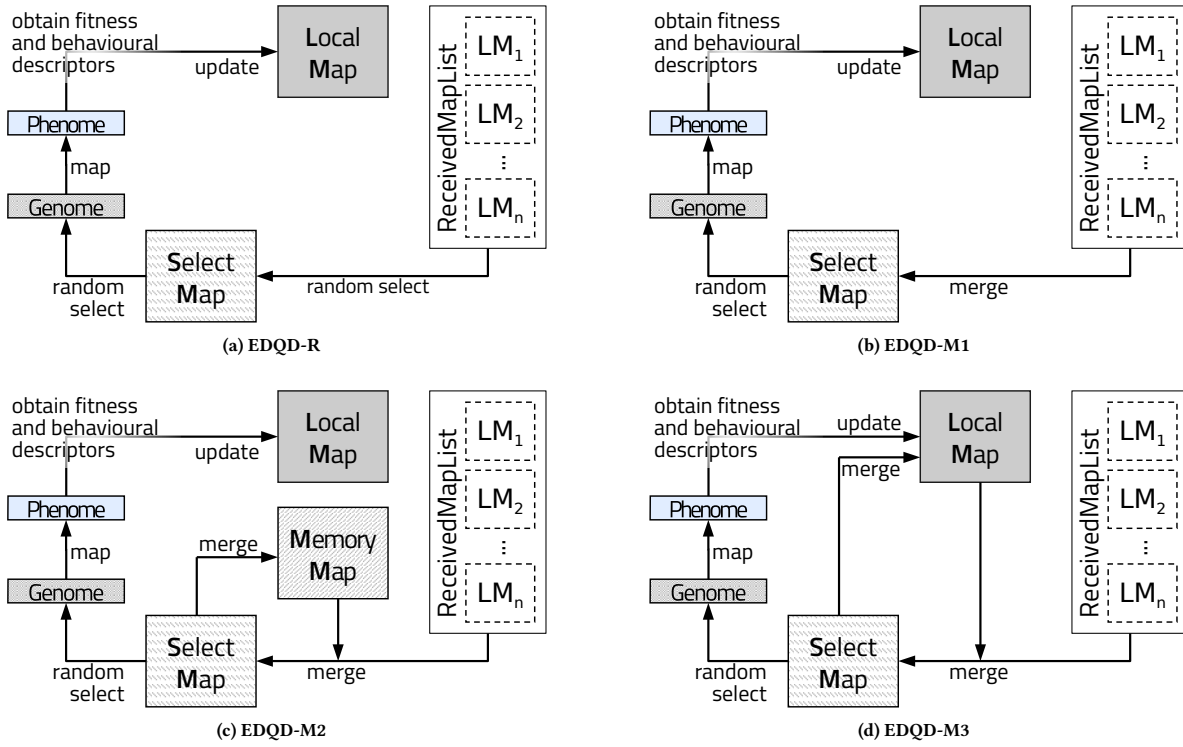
obtain fitness and behavioural descriptors

update

Local Map

ReceivedMapList

$LM_1$

$LM_2$

⋮

$LM_n$

Phenome

map

Genome

random select

Select Map

random select

(a) EDQD-R

obtain fitness and behavioural descriptors

update

Local Map

ReceivedMapList

$LM_1$

$LM_2$

⋮

$LM_n$

Phenome

map

Genome

random select

Select Map

merge

(b) EDQD-M1

obtain fitness and behavioural descriptors

update

Local Map

ReceivedMapList

$LM_1$

$LM_2$

⋮

$LM_n$

Phenome

map

Genome

merge

Memory Map

random select

Select Map

merge

(c) EDQD-M2

obtain fitness and behavioural descriptors

update

merge

Local Map

ReceivedMapList

$LM_1$

$LM_2$

⋮

$LM_n$

Phenome

map

Genome

random select

Select Map

merge

(d) EDQD-M3